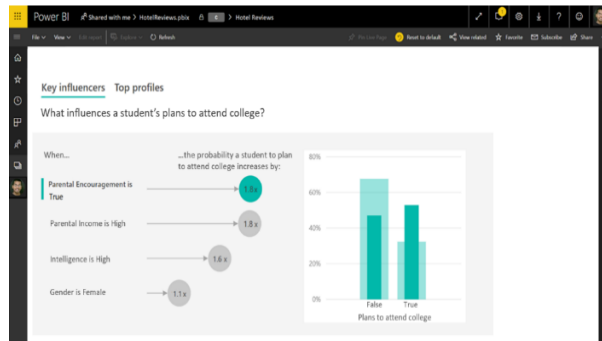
Power BI Shared with me > HotelReviews.pbix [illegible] > Hotel Reviews

File View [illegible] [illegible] Refresh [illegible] Reset to default View related Favorite Subscribe Share

Key influencers Top profiles

What influences a student's plans to attend college?

When...

...the probability a student to plan to attend college increases by:

Parental Encouragement is True

1.8x

Parental Income is High

1.8x

Intelligence is High

1.6x

Gender is Female

1.1x

80%

60%

40%

20%

0%

False True

Plans to attend college